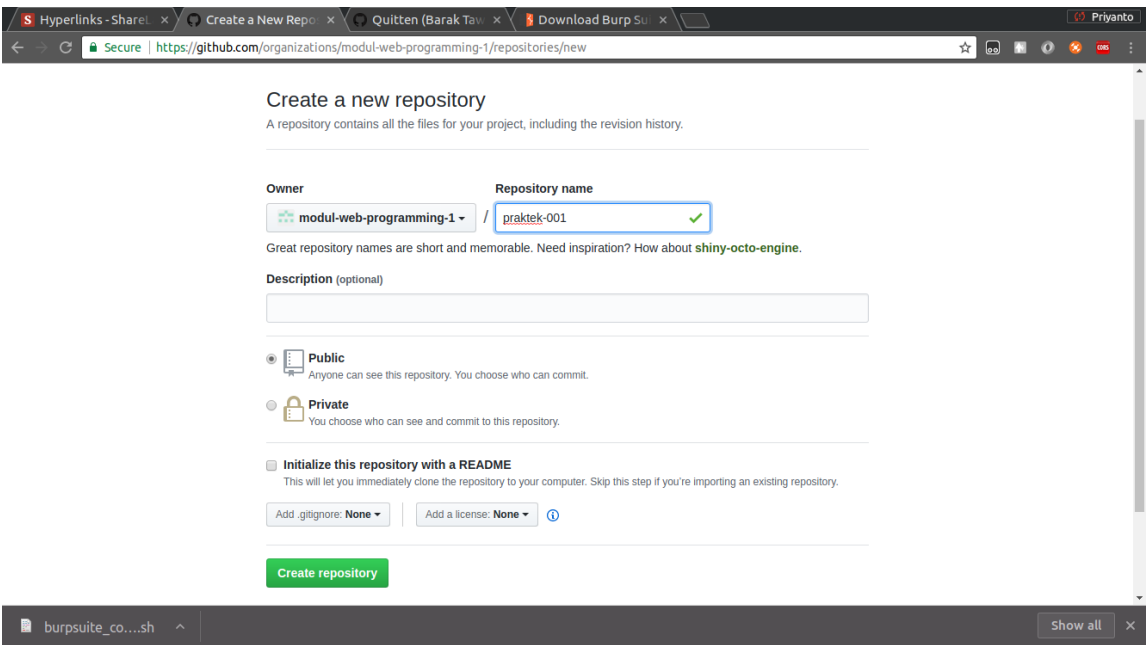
Hyperlinks - ShareL ×
Create a New Repo ×
Quitten (Barak Taw ×
Download Burp Su ×
Priyanto

Secure | https://github.com/organizations/modul-web-programming-1/repositories/new

CORS

Create a new repository
A repository contains all the files for your project, including the revision history.

Owner
modul-web-programming-1 ▾
/
Repository name
praktek-001

Great repository names are short and memorable. Need inspiration? How about shiny-octo-engine.

Description (optional)

Public
Anyone can see this repository. You choose who can commit.

Private
You choose who can see and commit to this repository.

Initialize this repository with a README
This will let you immediately clone the repository to your computer. Skip this step if you're importing an existing repository.

Add .gitignore: None ▾
Add a license: None ▾

Create repository

burpsuite_co....sh
Show all